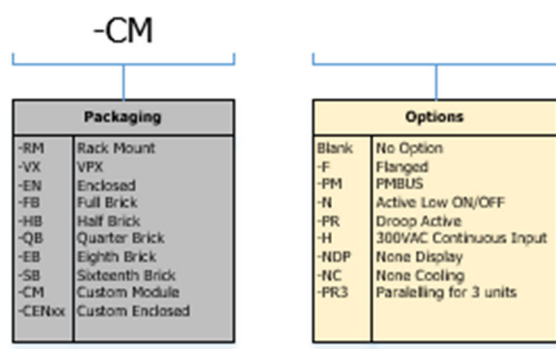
-CM

| Packaging | |
|---|---|
| -RM | Rack Mount |
| -VX | VPX |
| -EN | Enclosed |
| -FB | Full Brick |
| -HB | Half Brick |
| -QB | Quarter Brick |
| -EB | Eighth Brick |
| -SB | Sixteenth Brick |
| -CM | Custom Module |
| -CENxx | Custom Enclosed |

| Options | |
|---|---|
| Blank | No Option |
| -F | Flanged |
| -PM | PMBUS |
| -N | Active Low ON/OFF |
| -PR | Droop Active |
| -H | 300VAC Continuous Input |
| -NDP | None Display |
| -NC | None Cooling |
| -PR3 | Paralleling for 3 units |